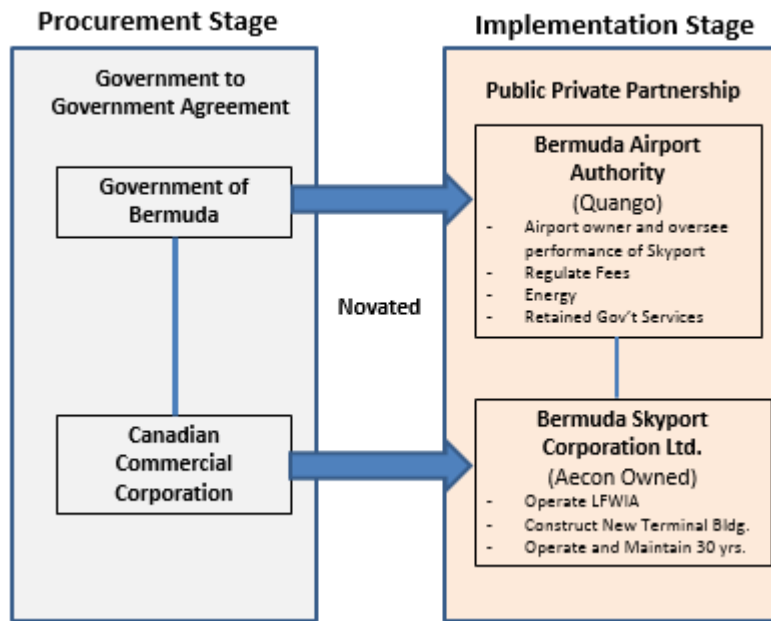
Procurement Stage

Government to Government Agreement

Government of Bermuda

Canadian Commercial Corporation

Novated

Implementation Stage

Public Private Partnership

Bermuda Airport Authority
(Quango)
- Airport owner and oversee performance of Skyport
- Regulate Fees
- Energy
- Retained Gov't Services

Bermuda Skyport Corporation Ltd.
(Aecon Owned)
- Operate LFWIA
- Construct New Terminal Bldg.
- Operate and Maintain 30 yrs.